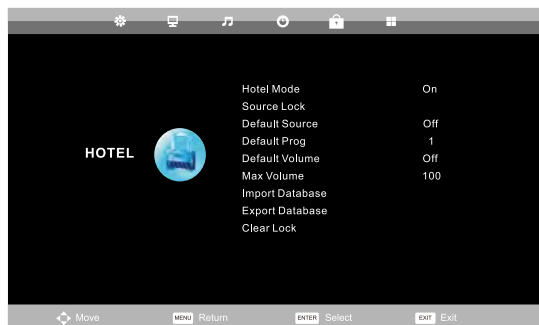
HOTEL

| | |
|---|---|
| Hotel Mode | On |
| Source Lock | |
| Default Source | Off |
| Default Prog | 1 |
| Default Volume | Off |
| Max Volume | 100 |
| Import Database | |
| Export Database | |
| Clear Lock | |

Move MENU Return ENTER Select EXIT Exit